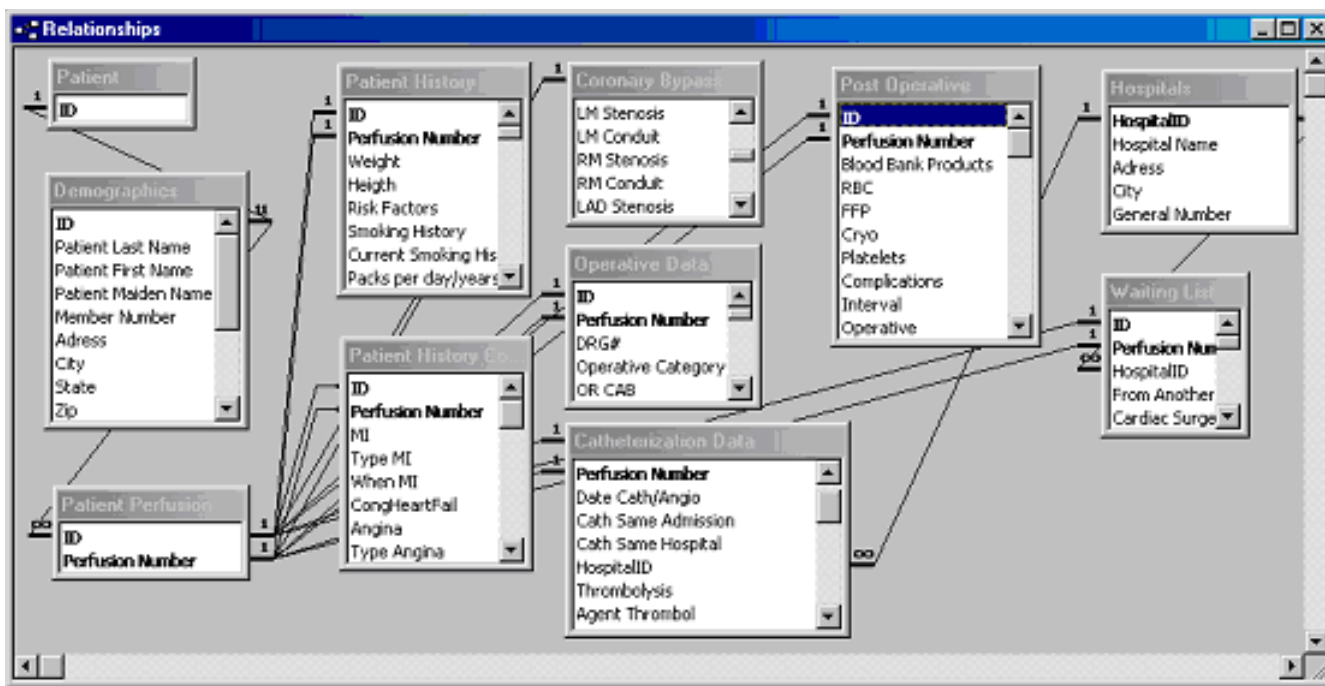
Relationships

Patient
ID

Demographics
ID
Patient Last Name
Patient First Name
Patient Maiden Name
Member Number
Adress
City
State
Zip

Patient Perfusion
ID
Perfusion Number

Patient History
ID
Perfusion Number
Weight
Heigth
Risk Factors
Smoking History
Current Smoking His
Packs per day/years

Patient History Co...
ID
Perfusion Number
MI
Type MI
When MI
CongHeartFail
Angina
Type Angina

Coronary Bypass
LM Stenosis
LM Conduit
RM Stenosis
RM Conduit
LAD Stenosis

Operative Data
ID
Perfusion Number
DRG#
Operative Category
OR CAB

Catheterization Data
Perfusion Number
Date Cath/Angio
Cath Same Admission
Cath Same Hospital
HospitalID
Thrombolysis
Agent Thrombol

Post Operative
ID
Perfusion Number
Blood Bank Products
RBC
FFP
Cryo
Platelets
Complications
Interval
Operative

Hospitals
HospitalID
Hospital Name
Adress
City
General Number

Waiting List
ID
Perfusion Num
HospitalID
From Another
Cardiac Surge

1
1
1
1
1
1
1
1
1
1
1
1
1
1
1
1
∞
∞
∞